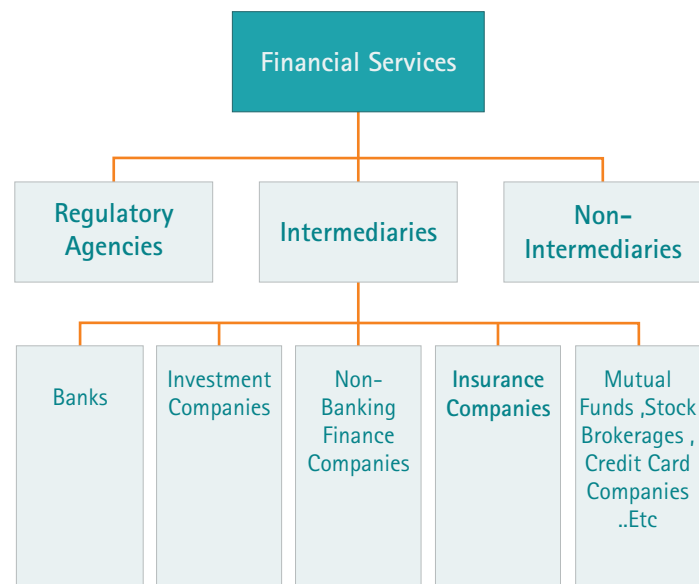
Financial Services

Regulatory Agencies

Intermediaries

Non-Intermediaries

Banks

Investment Companies

Non-Banking Finance Companies

Insurance Companies

Mutual Funds ,Stock Brokerages , Credit Card Companies ..Etc